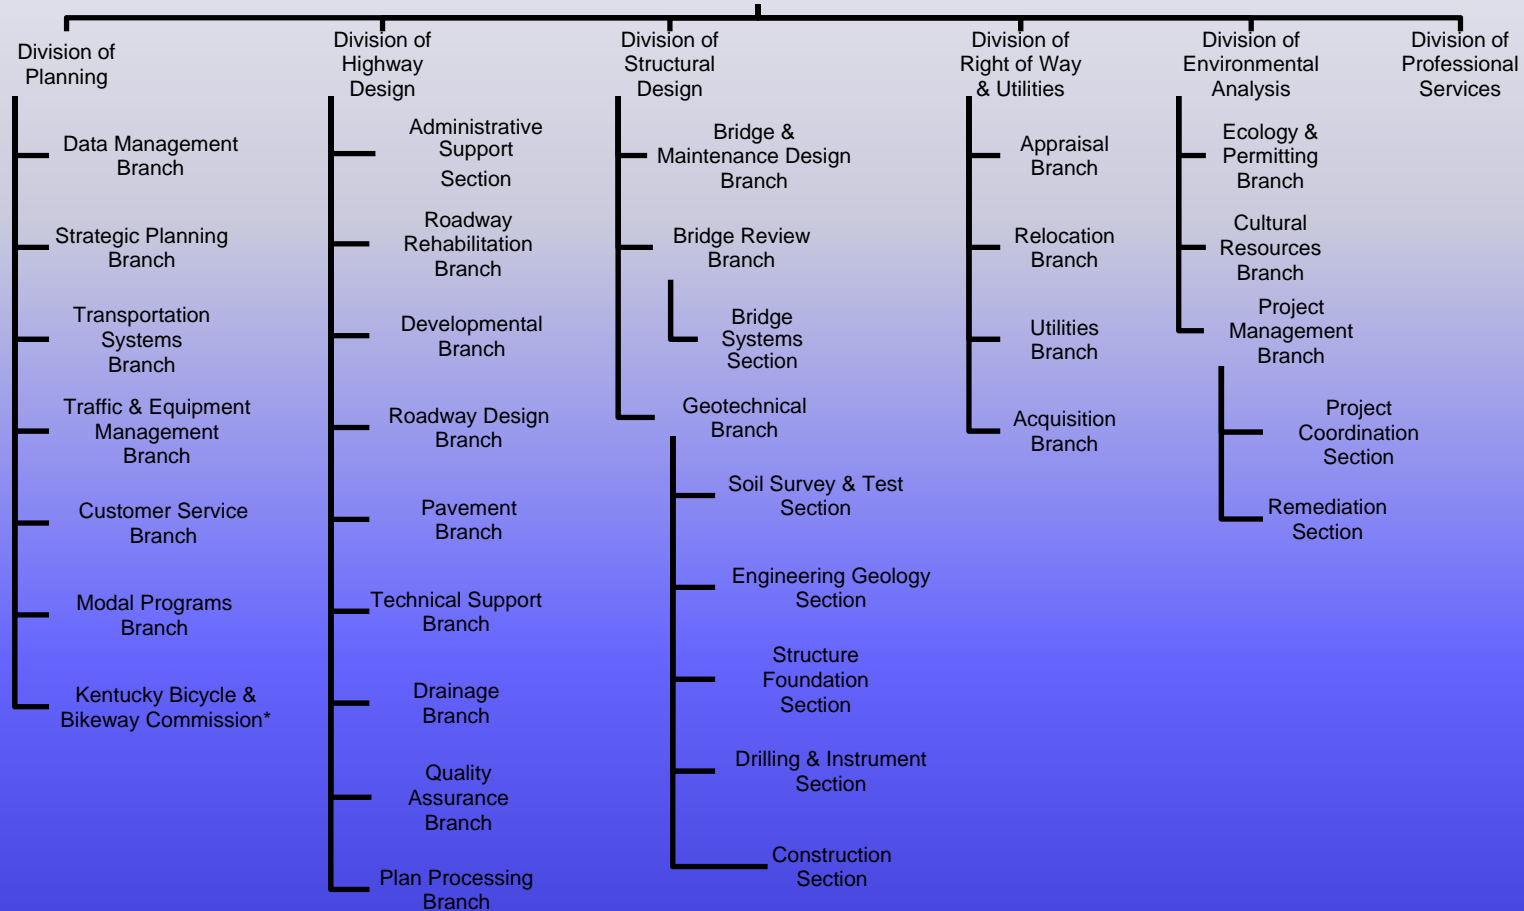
Division of Planning

Data Management Branch

Strategic Planning Branch

Transportation Systems Branch

Traffic & Equipment Management Branch

Customer Service Branch

Modal Programs Branch

Kentucky Bicycle & Bikeway Commission*

Division of Highway Design

Administrative Support Section

Roadway Rehabilitation Branch

Developmental Branch

Roadway Design Branch

Pavement Branch

Technical Support Branch

Drainage Branch

Quality Assurance Branch

Plan Processing Branch

Division of Structural Design

Bridge & Maintenance Design Branch

Bridge Review Branch

Bridge Systems Section

Geotechnical Branch

Soil Survey & Test Section

Engineering Geology Section

Structure Foundation Section

Drilling & Instrument Section

Construction Section

Division of Right of Way & Utilities

Appraisal Branch

Relocation Branch

Utilities Branch

Acquisition Branch

Division of Environmental Analysis

Ecology & Permitting Branch

Cultural Resources Branch

Project Management Branch

Project Coordination Section

Remediation Section

Division of Professional Services